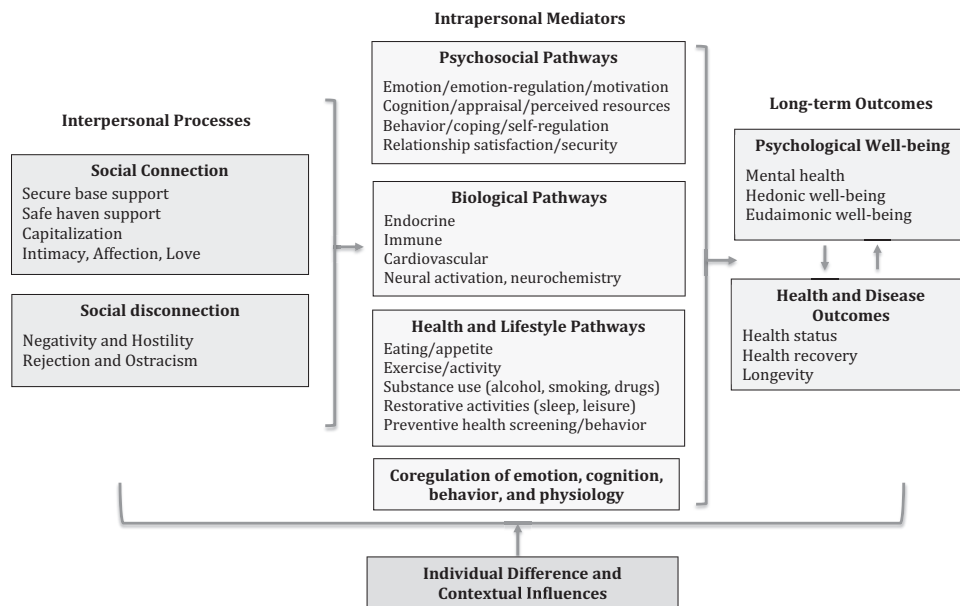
Intrapersonal Mediators

Interpersonal Processes

Social Connection
Secure base support
Safe haven support
Capitalization
Intimacy, Affection, Love

Social disconnection
Negativity and Hostility
Rejection and Ostracism

Psychosocial Pathways
Emotion/emotion-regulation/motivation
Cognition/appraisal/perceived resources
Behavior/coping/self-regulation
Relationship satisfaction/security

Biological Pathways
Endocrine
Immune
Cardiovascular
Neural activation, neurochemistry

Health and Lifestyle Pathways
Eating/appetite
Exercise/activity
Substance use (alcohol, smoking, drugs)
Restorative activities (sleep, leisure)
Preventive health screening/behavior

Coregulation of emotion, cognition, behavior, and physiology

Long-term Outcomes

Psychological Well-being
Mental health
Hedonic well-being
Eudaimonic well-being

Health and Disease Outcomes
Health status
Health recovery
Longevity

Individual Difference and Contextual Influences